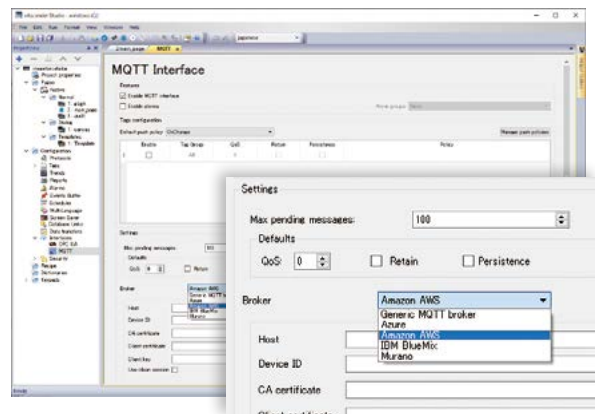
MQTT Interface

Features
Enable MQTT interface
Enable alarms

Tags configuration
Default push policy: OnChange
Manage push policies

| Enable | Tag Group | QoS | Retain | Persistence | Policy |
|---|---|---|---|---|---|
| 1 | | All | 0 | | |

Settings
Max pending messages: 100
Defaults
QoS: 0
Retain
Persistence

Broker
Amazon AWS
Generic MQTT broker
Azure
Amazon AWS
IBM BlueMix
Murano

Host
Device ID
CA certificate
Client certificate
Client key
Use clean session

Ready